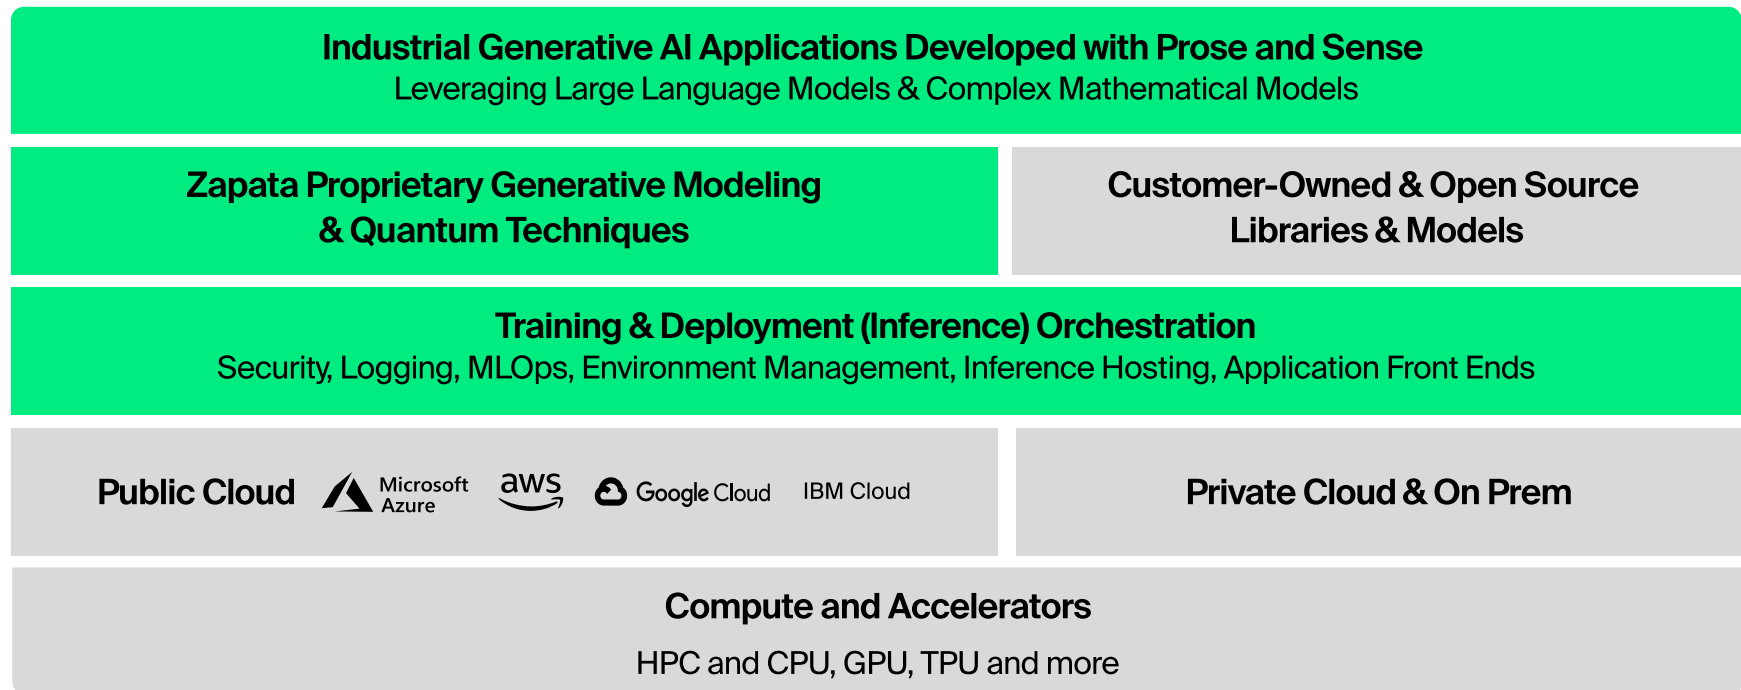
Industrial Generative AI Applications Developed with Prose and Sense
Leveraging Large Language Models & Complex Mathematical Models

Zapata Proprietary Generative Modeling & Quantum Techniques

Customer-Owned & Open Source Libraries & Models

Training & Deployment (Inference) Orchestration
Security, Logging, MLOps, Environment Management, Inference Hosting, Application Front Ends

Public Cloud Microsoft Azure aws Google Cloud IBM Cloud

Private Cloud & On Prem

Compute and Accelerators
HPC and CPU, GPU, TPU and more